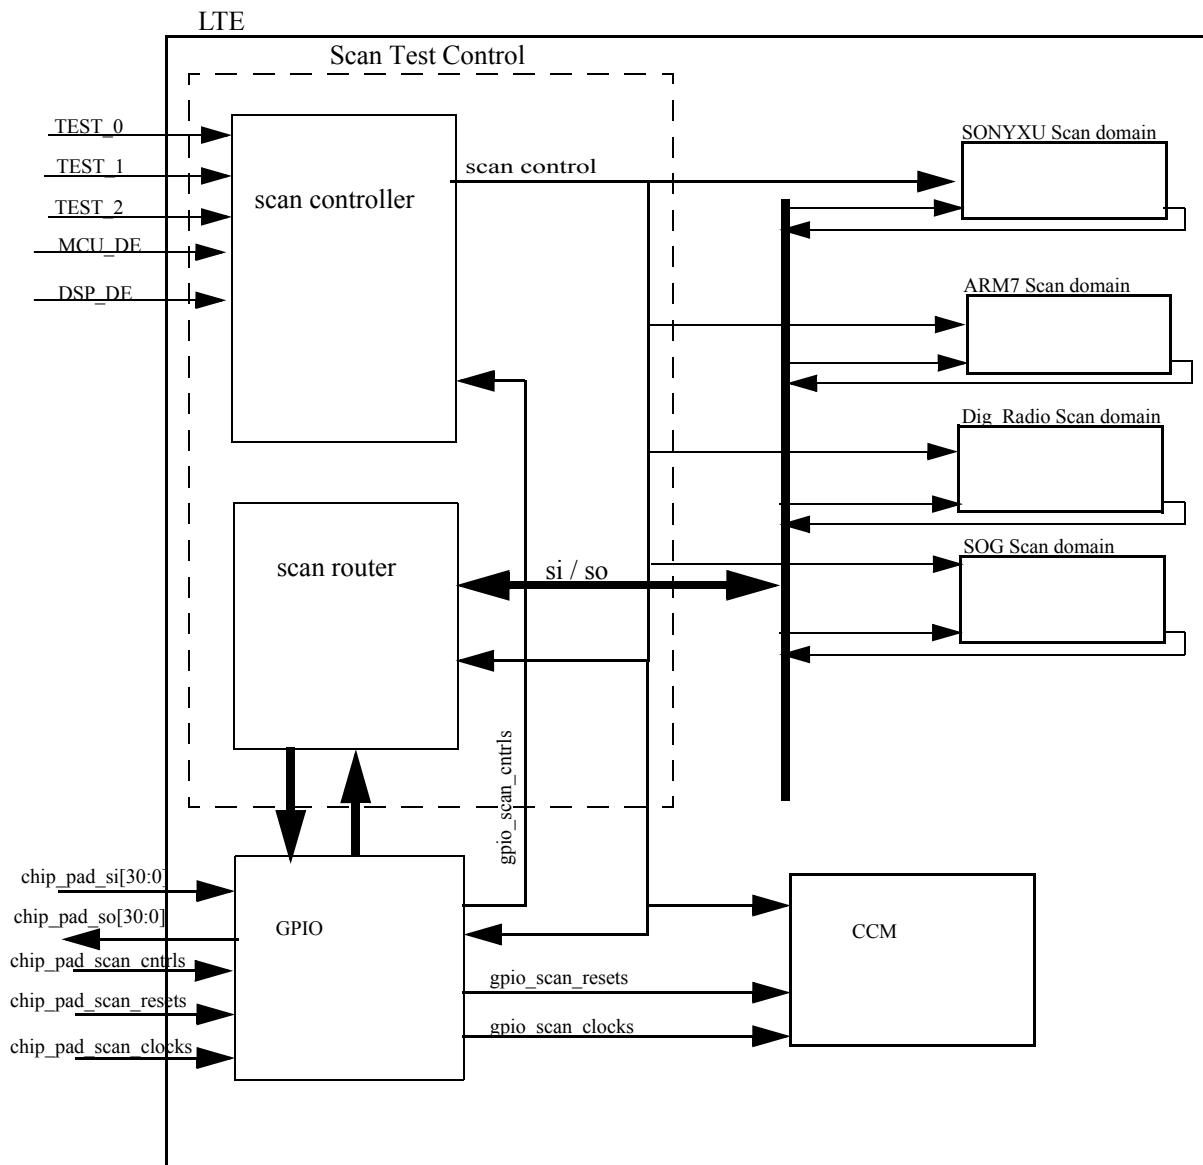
LTE

Scan Test Control

TEST_0
TEST_1
TEST_2
MCU_DE
DSP_DE

scan controller

scan control

SONYXU Scan domain

ARM7 Scan domain

Dig_Radio Scan domain

SOG Scan domain

scan router

si / so

gpio_scan_cntrls

chip_pad_si[30:0]
chip_pad_so[30:0]
chip_pad_scan_cntrls
chip_pad_scan_resets
chip_pad_scan_clocks

GPIO

gpio_scan_resets
gpio_scan_clocks

CCM